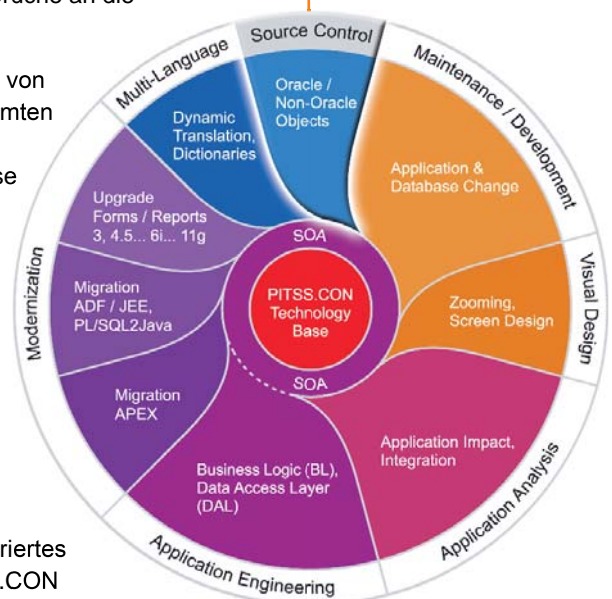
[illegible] von
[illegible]mten
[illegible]se
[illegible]riertes
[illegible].CON

Source Control
Multi-Language
Maintenance / Development
Oracle / Non-Oracle Objects
Dynamic Translation, Dictionaries
Application & Database Change
Upgrade Forms / Reports 3, 4.5... 6i... 11g
SOA
PITSS.CON Technology Base
SOA
Visual Design
Zooming, Screen Design
Modernization
Migration ADF / JEE, PL/SQL2Java
Migration APEX
Application Impact, Integration
Business Logic (BL), Data Access Layer (DAL)
Application Analysis
Application Engineering